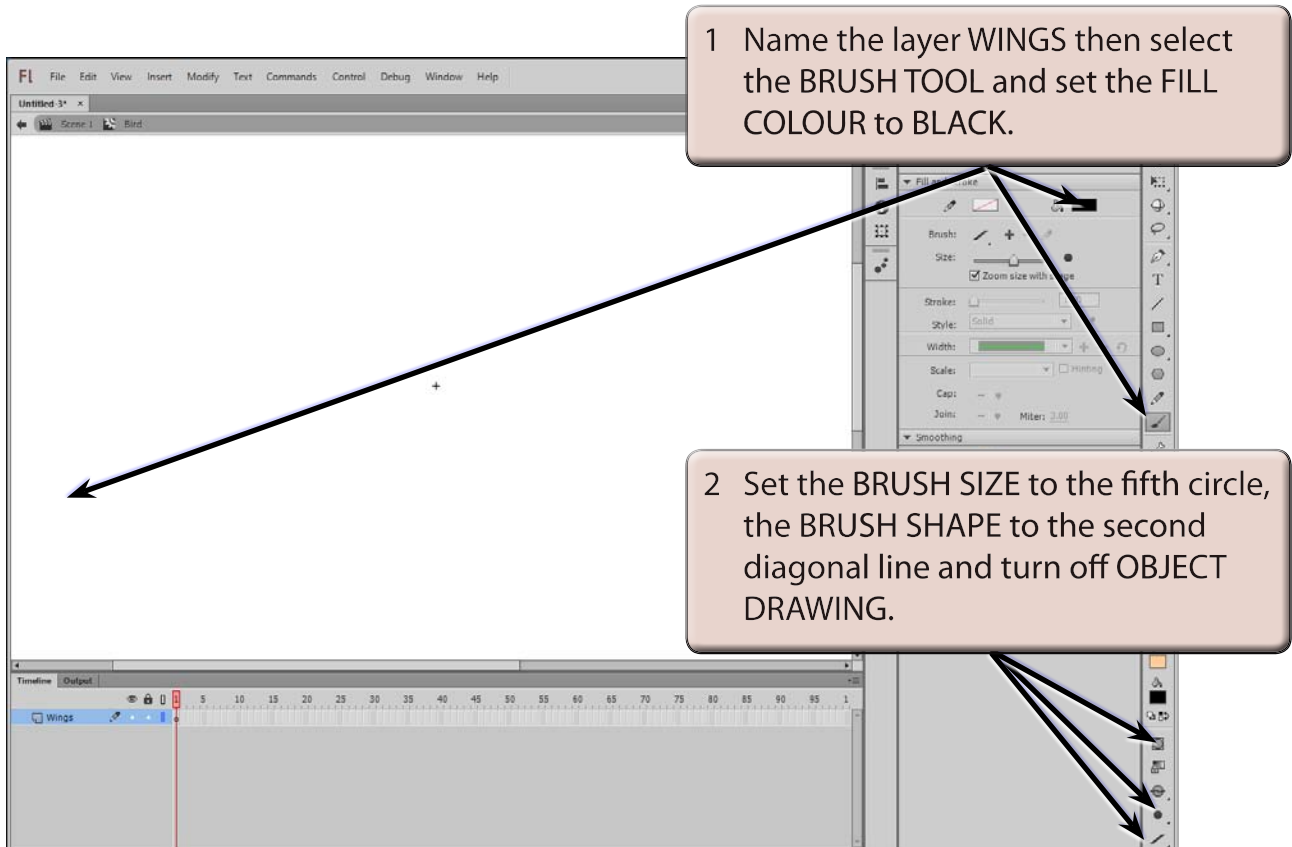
Fl File Edit View Insert Modify Text Commands Control Debug Window Help

Untitled-3* ×

Scene 1 Bird

1 Name the layer WINGS then select the BRUSH TOOL and set the FILL COLOUR to BLACK.

Fill and Stroke

Brush:

Size:

Zoom size with stage

Stroke:

Style: Solid

Width:

Scale:

Hinting

Cap:

Join:

Miter: 3.00

Smoothing

2 Set the BRUSH SIZE to the fifth circle, the BRUSH SHAPE to the second diagonal line and turn off OBJECT DRAWING.

Timeline Output

5 10 15 20 25 30 35 40 45 50 55 60 65 70 75 80 85 90 95 1

Wings